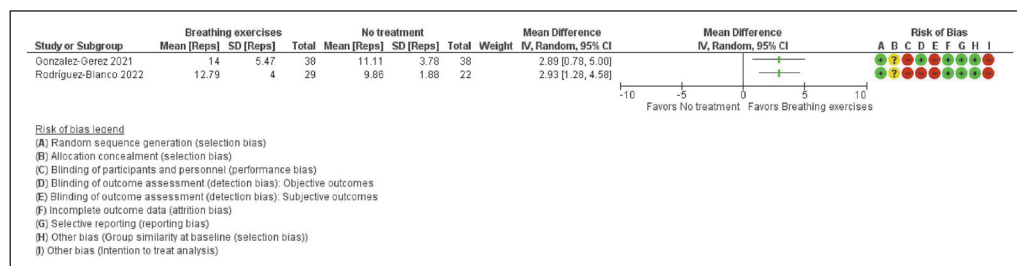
| Study or Subgroup | Breathing exercises Mean [Reps] | SD [Reps] | Total | No treatment Mean [Reps] | SD [Reps] | Total | Weight | Mean Difference IV, Random, 95% CI | Mean Difference IV, Random, 95% CI | Risk of Bias A B C D E F G H I |
|---|---|---|---|---|---|---|---|---|---|---|
| Gonzalez-Gerez 2021 | 14 | 5.47 | 38 | 11.11 | 3.78 | 38 | | 2.89 [0.78, 5.00] | | + ? − + − + + + − |
| Rodríguez-Blanco 2022 | 12.79 | 4 | 29 | 9.86 | 1.88 | 22 | | 2.93 [1.28, 4.58] | | + ? − + − + + + − |

-10 -5 0 5 10
Favors No treatment Favors Breathing exercises

Risk of bias legend
(A) Random sequence generation (selection bias)
(B) Allocation concealment (selection bias)
(C) Blinding of participants and personnel (performance bias)
(D) Blinding of outcome assessment (detection bias): Objective outcomes
(E) Blinding of outcome assessment (detection bias): Subjective outcomes
(F) Incomplete outcome data (attrition bias)
(G) Selective reporting (reporting bias)
(H) Other bias (Group similarity at baseline (selection bias))
(I) Other bias (Intention to treat analysis)